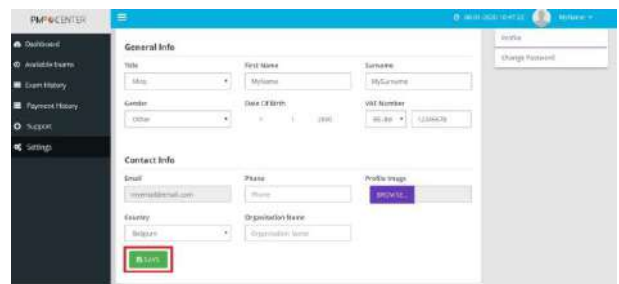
PMP CENTER

Dashboard
Available Exams
Exam History
Payment History
Support
Settings

MyName

Profile
Change Password

General Info

Title
Miss

First Name
MyName

Surname
MySurname

Gender
Other

Date Of Birth
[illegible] / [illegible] / 2000

VAT Number
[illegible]
12345678

Contact Info

Email
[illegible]@email.com

Phone
Phone

Profile Image
BROWSE...

Country
Belgium

Organisation Name
Organisation Name

SAVE